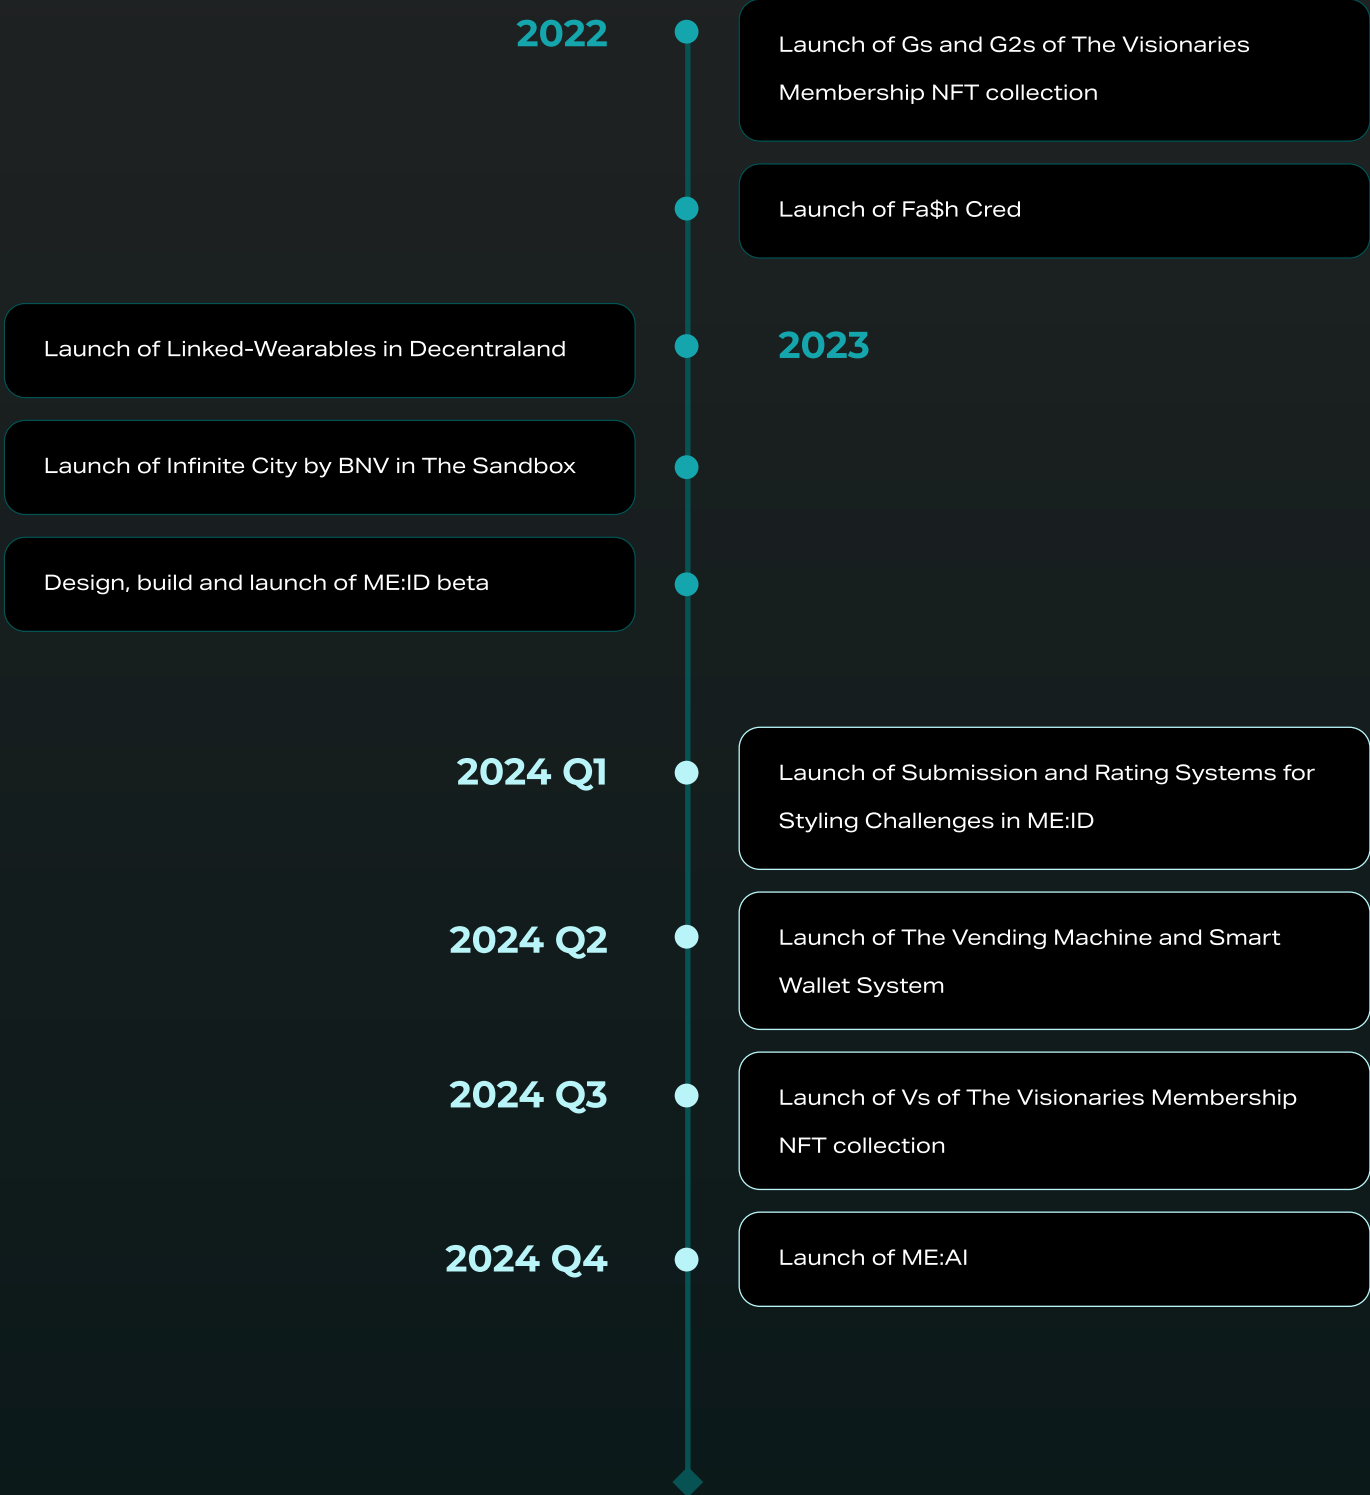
2022

Launch of Gs and G2s of The Visionaries Membership NFT collection

Launch of Fa$h Cred

Launch of Linked-Wearables in Decentraland

2023

Launch of Infinite City by BNV in The Sandbox

Design, build and launch of ME:ID beta

2024 Q1

Launch of Submission and Rating Systems for Styling Challenges in ME:ID

2024 Q2

Launch of The Vending Machine and Smart Wallet System

2024 Q3

Launch of Vs of The Visionaries Membership NFT collection

2024 Q4

Launch of ME:AI